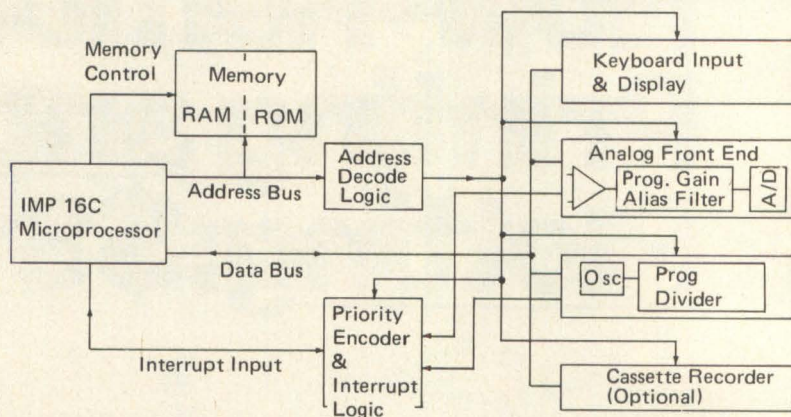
Memory Control

Memory

RAM

ROM

IMP 16C Microprocessor

Address Bus

Address Decode Logic

Data Bus

Interrupt Input

Priority Encoder & Interrupt Logic

Keyboard Input & Display

Analog Front End

Prog. Gain Alias Filter

A/D

Osc

Prog Divider

Cassette Recorder (Optional)